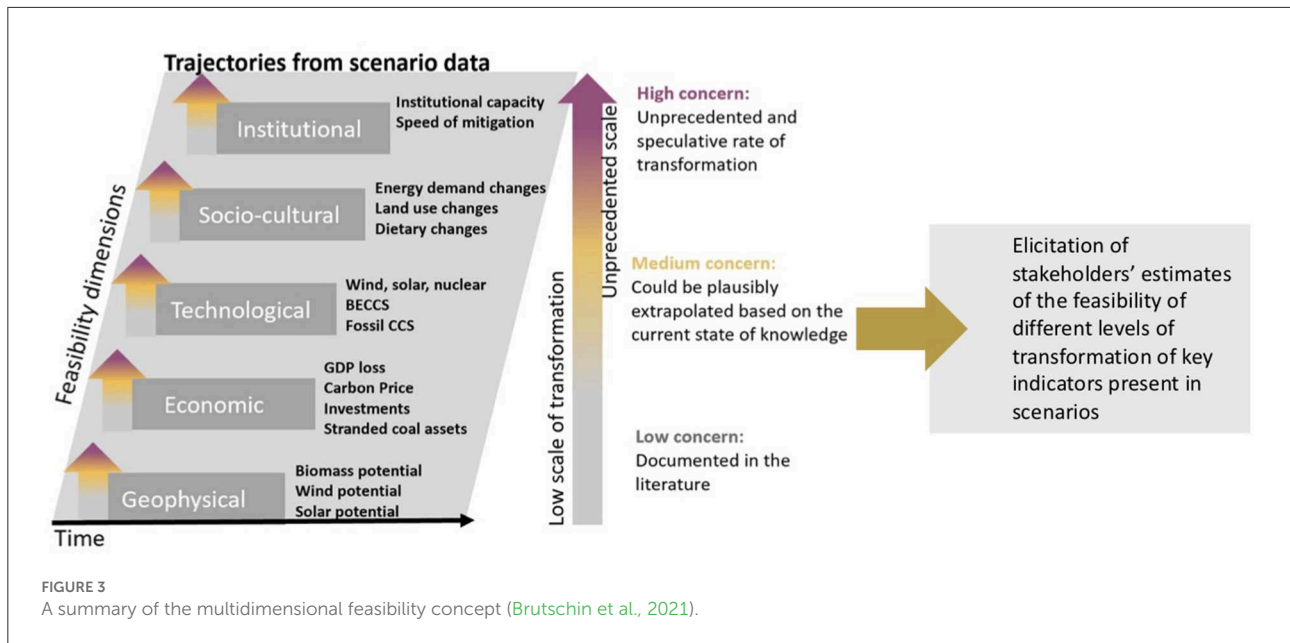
Trajectories from scenario data

Feasibility dimensions

Institutional
Institutional capacity
Speed of mitigation

Socio-cultural
Energy demand changes
Land use changes
Dietary changes

Technological
Wind, solar, nuclear
BECCS
Fossil CCS

Economic
GDP loss
Carbon Price
Investments
Stranded coal assets

Geophysical
Biomass potential
Wind potential
Solar potential

Time

Low scale of transformation
Unprecedented scale

High concern:
Unprecedented and speculative rate of transformation

Medium concern:
Could be plausibly extrapolated based on the current state of knowledge

Low concern:
Documented in the literature

Elicitation of stakeholders' estimates of the feasibility of different levels of transformation of key indicators present in scenarios

FIGURE 3
A summary of the multidimensional feasibility concept (Brutschin et al., 2021).